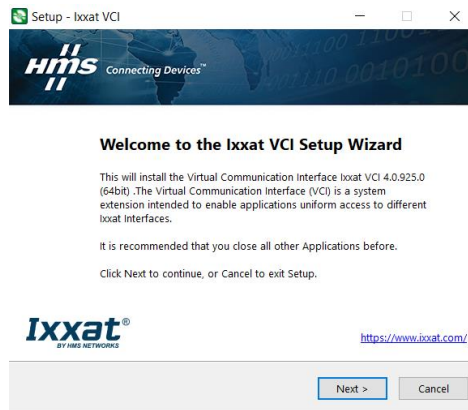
Setup - Ixxat VCI

HMS Connecting Devices™

0100 1100 110 00110 0010100

Welcome to the Ixxat VCI Setup Wizard

This will install the Virtual Communication Interface Ixxat VCI 4.0.925.0 (64bit) .The Virtual Communication Interface (VCI) is a system extension intended to enable applications uniform access to different Ixxat Interfaces.

It is recommended that you close all other Applications before.

Click Next to continue, or Cancel to exit Setup.

Ixxat®
BY HMS NETWORKS

https://www.ixxat.com/

Next >

Cancel